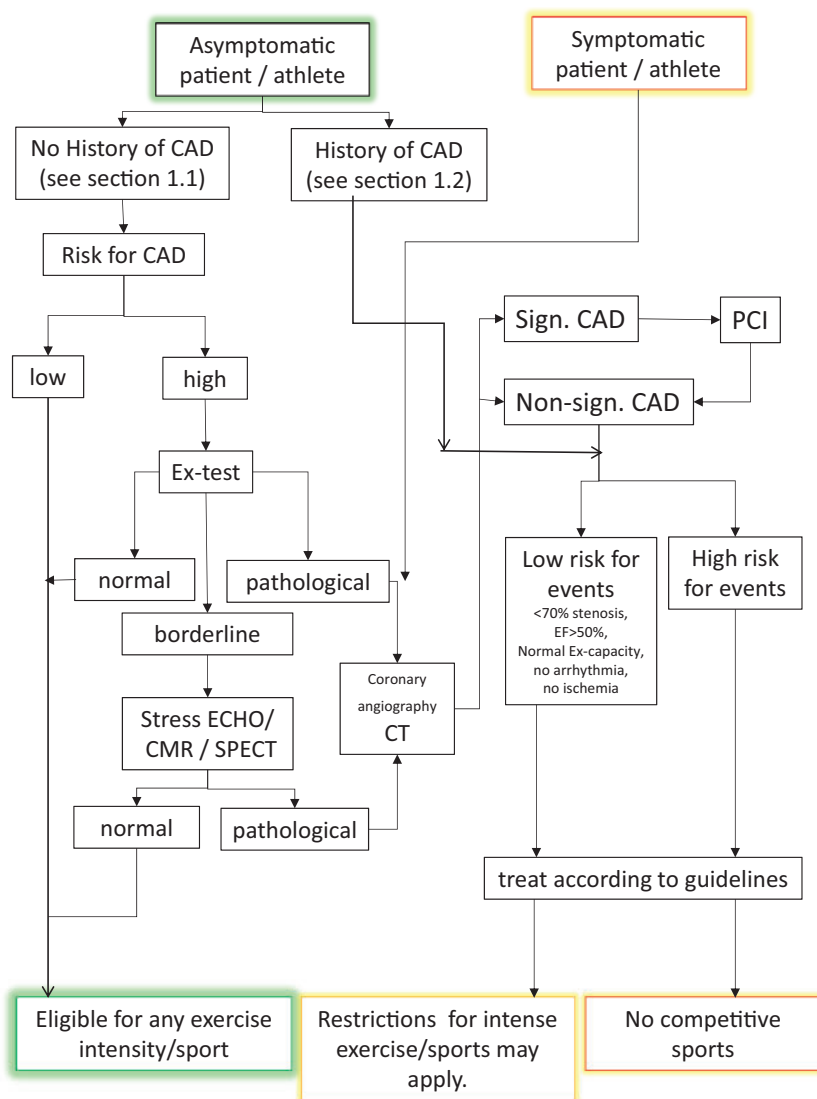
Asymptomatic patient / athlete

Symptomatic patient / athlete

No History of CAD (see section 1.1)

History of CAD (see section 1.2)

Risk for CAD

Sign. CAD

PCI

low

high

Non-sign. CAD

Ex-test

Low risk for events
<70% stenosis, EF>50%, Normal Ex-capacity, no arrhythmia, no ischemia

High risk for events

normal

pathological

borderline

Coronary angiography CT

Stress ECHO/ CMR / SPECT

normal

pathological

treat according to guidelines

Eligible for any exercise intensity/sport

Restrictions for intense exercise/sports may apply.

No competitive sports